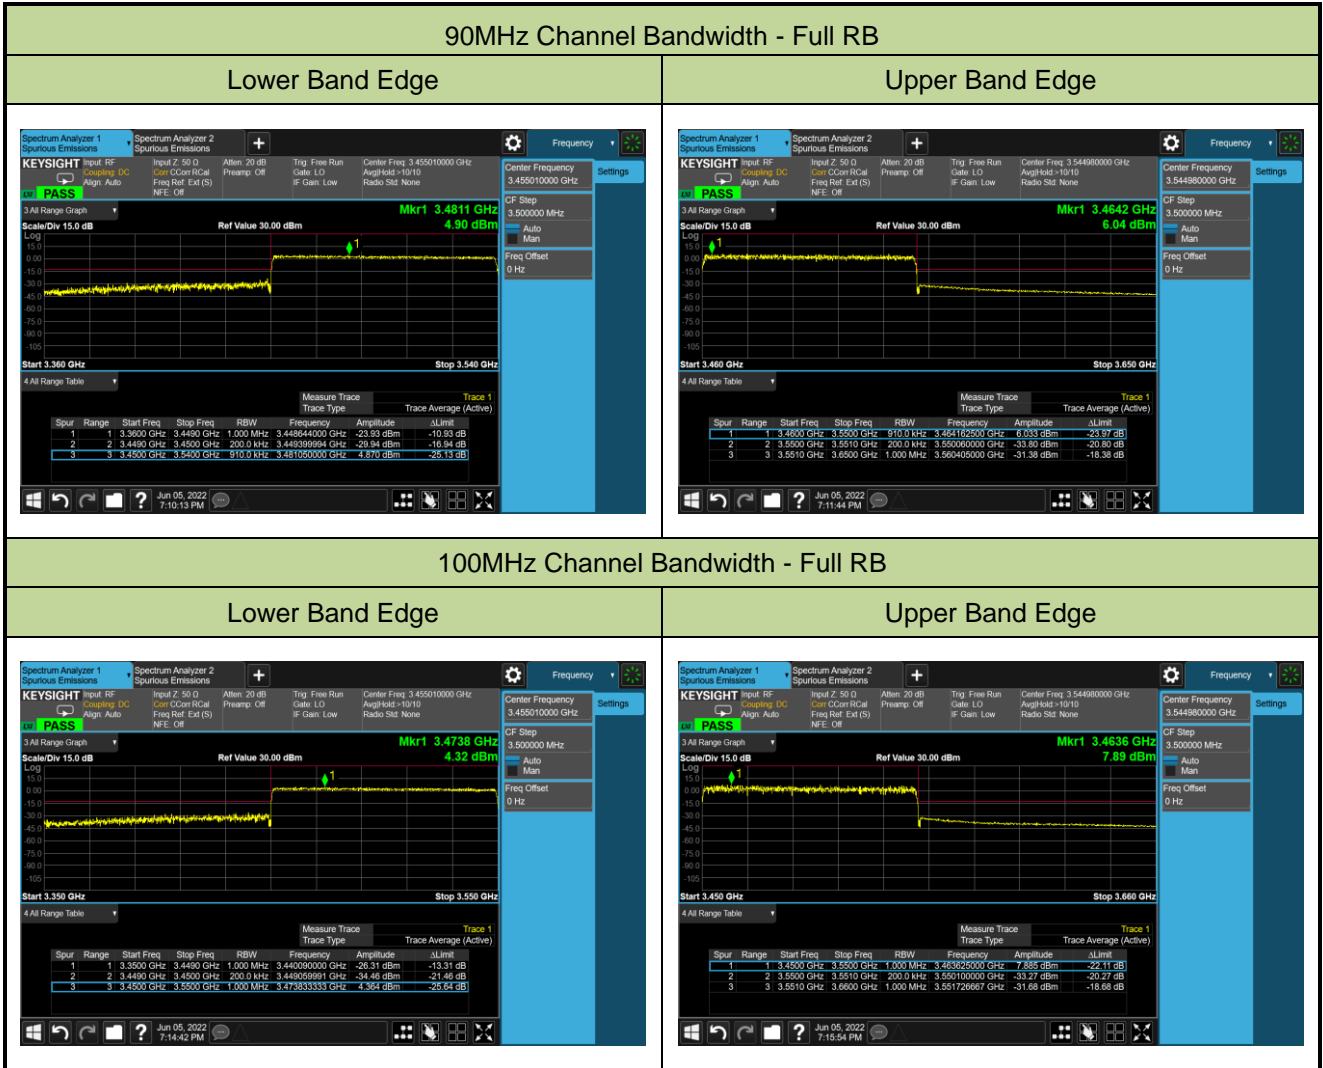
90MHz Channel Bandwidth - Full RB

| Lower Band Edge | Upper Band Edge |
|---|---|

Spectrum Analyzer 1 Spurious Emissions | Spectrum Analyzer 2 Spurious Emissions | Frequency

KEYSIGHT Input: RF Coupling: DC Align: Auto | Input Z: 50 Ω Corr CCorr RCal Freq Ref: Ext (S) NFE: Off | Atten: 20 dB Preamp: Off | Trig: Free Run Gate: LO IF Gain: Low | Center Freq: 3.455010000 GHz Avg|Hold:>10/10 Radio Std: None

PASS

Center Frequency 3.455010000 GHz | Settings
CF Step 3.500000 MHz
Auto Man
Freq Offset 0 Hz

3 All Range Graph
Mkr1 3.4811 GHz 4.90 dBm
Scale/Div 15.0 dB Ref Value 30.00 dBm
Log 15.0 0.00 -15.0 -30.0 -45.0 -60.0 -75.0 -90.0 -105
Start 3.360 GHz Stop 3.540 GHz

4 All Range Table
Measure Trace Trace 1
Trace Type Trace Average (Active)

| Spur | Range | Start Freq | Stop Freq | RBW | Frequency | Amplitude | ΔLimit |
|---|---|---|---|---|---|---|---|
| 1 | 1 | 3.3600 GHz | 3.4490 GHz | 1.000 MHz | 3.448644000 GHz | -23.93 dBm | -10.93 dB |
| 2 | 2 | 3.4490 GHz | 3.4500 GHz | 200.0 kHz | 3.449399994 GHz | -29.94 dBm | -16.94 dB |
| 3 | 3 | 3.4500 GHz | 3.5400 GHz | 910.0 kHz | 3.481050000 GHz | 4.870 dBm | -25.13 dB |

Jun 05, 2022 7:10:13 PM

Spectrum Analyzer 1 Spurious Emissions | Spectrum Analyzer 2 Spurious Emissions | Frequency

KEYSIGHT Input: RF Coupling: DC Align: Auto | Input Z: 50 Ω Corr CCorr RCal Freq Ref: Ext (S) NFE: Off | Atten: 20 dB Preamp: Off | Trig: Free Run Gate: LO IF Gain: Low | Center Freq: 3.544980000 GHz Avg|Hold:>10/10 Radio Std: None

PASS

Center Frequency 3.544980000 GHz | Settings
CF Step 3.500000 MHz
Auto Man
Freq Offset 0 Hz

3 All Range Graph
Mkr1 3.4642 GHz 6.04 dBm
Scale/Div 15.0 dB Ref Value 30.00 dBm
Log 15.0 0.00 -15.0 -30.0 -45.0 -60.0 -75.0 -90.0 -105
Start 3.460 GHz Stop 3.650 GHz

4 All Range Table
Measure Trace Trace 1
Trace Type Trace Average (Active)

| Spur | Range | Start Freq | Stop Freq | RBW | Frequency | Amplitude | ΔLimit |
|---|---|---|---|---|---|---|---|
| 1 | 1 | 3.4600 GHz | 3.5500 GHz | 910.0 kHz | 3.464162500 GHz | 6.033 dBm | -23.97 dB |
| 2 | 2 | 3.5500 GHz | 3.5510 GHz | 200.0 kHz | 3.550060000 GHz | -33.80 dBm | -20.80 dB |
| 3 | 3 | 3.5510 GHz | 3.6500 GHz | 1.000 MHz | 3.560405000 GHz | -31.38 dBm | -18.38 dB |

Jun 05, 2022 7:11:44 PM

100MHz Channel Bandwidth - Full RB

| Lower Band Edge | Upper Band Edge |
|---|---|

Spectrum Analyzer 1 Spurious Emissions | Spectrum Analyzer 2 Spurious Emissions | Frequency

KEYSIGHT Input: RF Coupling: DC Align: Auto | Input Z: 50 Ω Corr CCorr RCal Freq Ref: Ext (S) NFE: Off | Atten: 20 dB Preamp: Off | Trig: Free Run Gate: LO IF Gain: Low | Center Freq: 3.455010000 GHz Avg|Hold:>10/10 Radio Std: None

PASS

Center Frequency 3.455010000 GHz | Settings
CF Step 3.500000 MHz
Auto Man
Freq Offset 0 Hz

3 All Range Graph
Mkr1 3.4738 GHz 4.32 dBm
Scale/Div 15.0 dB Ref Value 30.00 dBm
Log 15.0 0.00 -15.0 -30.0 -45.0 -60.0 -75.0 -90.0 -105
Start 3.350 GHz Stop 3.550 GHz

4 All Range Table
Measure Trace Trace 1
Trace Type Trace Average (Active)

| Spur | Range | Start Freq | Stop Freq | RBW | Frequency | Amplitude | ΔLimit |
|---|---|---|---|---|---|---|---|
| 1 | 1 | 3.3500 GHz | 3.4490 GHz | 1.000 MHz | 3.448090000 GHz | -26.31 dBm | -13.31 dB |
| 2 | 2 | 3.4490 GHz | 3.4500 GHz | 200.0 kHz | 3.449059991 GHz | -34.46 dBm | -21.46 dB |
| 3 | 3 | 3.4500 GHz | 3.5500 GHz | 1.000 MHz | 3.473833333 GHz | 4.364 dBm | -25.64 dB |

Jun 05, 2022 7:14:42 PM

Spectrum Analyzer 1 Spurious Emissions | Spectrum Analyzer 2 Spurious Emissions | Frequency

KEYSIGHT Input: RF Coupling: DC Align: Auto | Input Z: 50 Ω Corr CCorr RCal Freq Ref: Ext (S) NFE: Off | Atten: 20 dB Preamp: Off | Trig: Free Run Gate: LO IF Gain: Low | Center Freq: 3.544980000 GHz Avg|Hold:>10/10 Radio Std: None

PASS

Center Frequency 3.544980000 GHz | Settings
CF Step 3.500000 MHz
Auto Man
Freq Offset 0 Hz

3 All Range Graph
Mkr1 3.4636 GHz 7.89 dBm
Scale/Div 15.0 dB Ref Value 30.00 dBm
Log 15.0 0.00 -15.0 -30.0 -45.0 -60.0 -75.0 -90.0 -105
Start 3.450 GHz Stop 3.660 GHz

4 All Range Table
Measure Trace Trace 1
Trace Type Trace Average (Active)

| Spur | Range | Start Freq | Stop Freq | RBW | Frequency | Amplitude | ΔLimit |
|---|---|---|---|---|---|---|---|
| 1 | 1 | 3.4500 GHz | 3.5500 GHz | 1.000 MHz | 3.463625000 GHz | 7.885 dBm | -22.11 dB |
| 2 | 2 | 3.5500 GHz | 3.5510 GHz | 200.0 kHz | 3.550100000 GHz | -33.27 dBm | -20.27 dB |
| 3 | 3 | 3.5510 GHz | 3.6600 GHz | 1.000 MHz | 3.551726667 GHz | -31.68 dBm | -18.68 dB |

Jun 05, 2022 7:15:54 PM